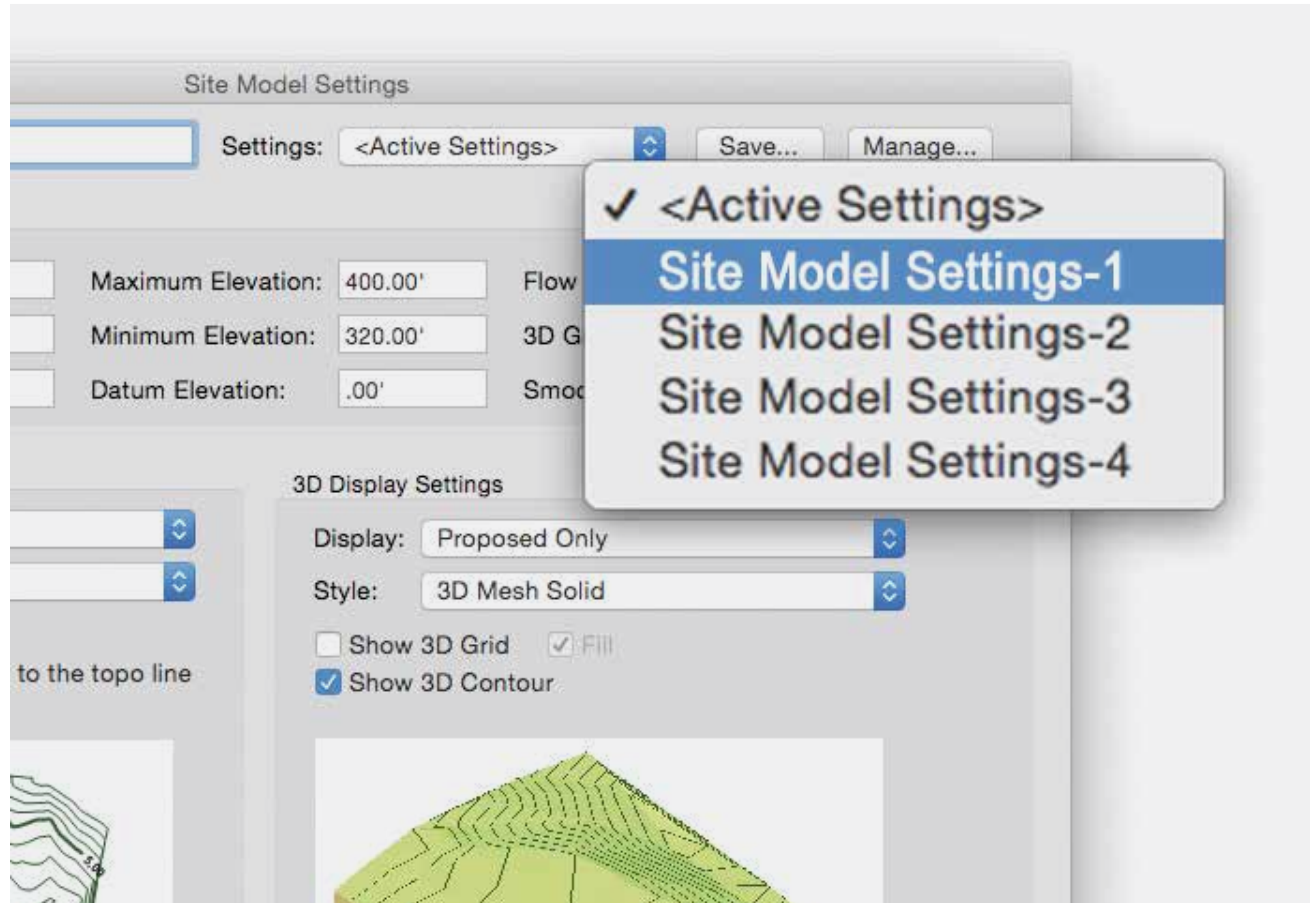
Site Model Settings

Settings: <Active Settings> Save... Manage...

✓ <Active Settings>
Site Model Settings-1
Site Model Settings-2
Site Model Settings-3
Site Model Settings-4

Maximum Elevation: 400.00' Flow

Minimum Elevation: 320.00' 3D G

Datum Elevation: .00' Smo

3D Display Settings

Display: Proposed Only

Style: 3D Mesh Solid

Show 3D Grid Fill

to the topo line

Show 3D Contour

5.00